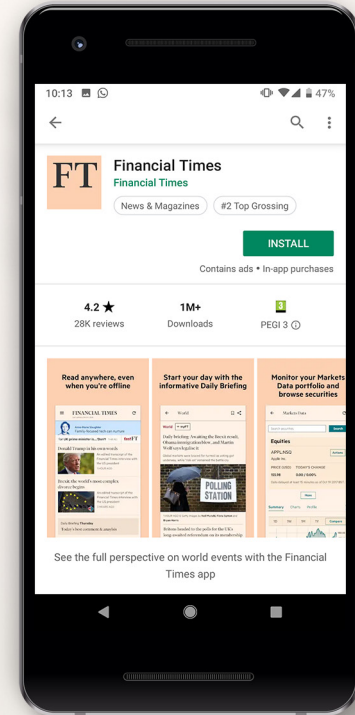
10:13 47%

FT

Financial Times

Financial Times

News & Magazines

#2 Top Grossing

INSTALL

Contains ads • In-app purchases

4.2 ★

28K reviews

1M+

Downloads

3

PEGI 3

Read anywhere, even when you're offline

FINANCIAL TIMES

Donald Trump in his own words

Brexit: the world's most complex divorce begins

Start your day with the informative Daily Briefing

World

Daily briefing: Awaiting the Brexit result, Obama among ukaaddow, and Martin Wolf on globalization

POLLING STATION

Monitor your Markets Data portfolio and browse securities

Markets Data

Equities

APPL:NSQ

See the full perspective on world events with the Financial Times app